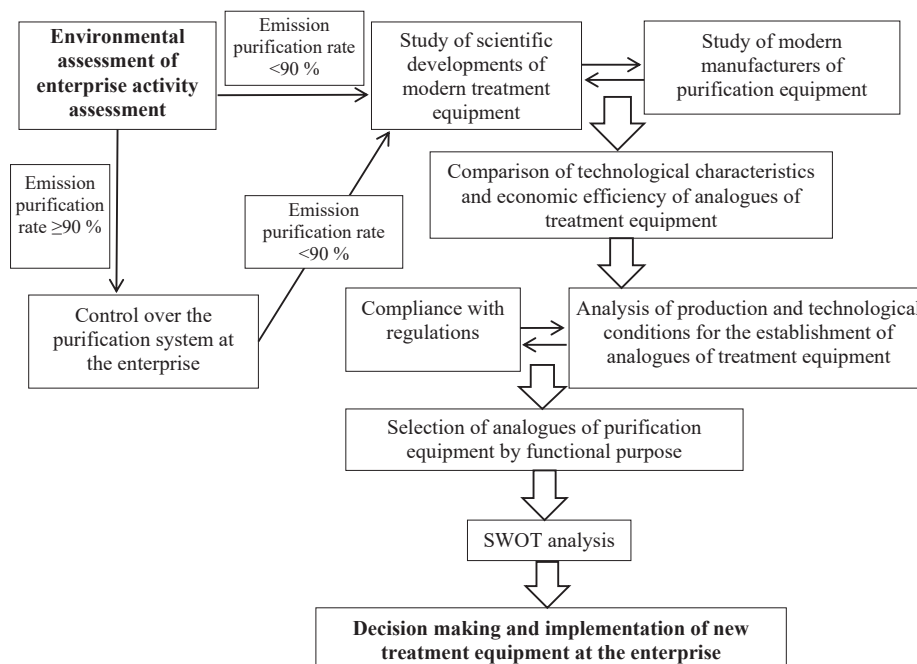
**Environmental assessment of enterprise activity assessment**

Emission purification rate <90 %

Study of scientific developments of modern treatment equipment

Study of modern manufacturers of purification equipment

Emission purification rate ≥90 %

Emission purification rate <90 %

Comparison of technological characteristics and economic efficiency of analogues of treatment equipment

Control over the purification system at the enterprise

Compliance with regulations

Analysis of production and technological conditions for the establishment of analogues of treatment equipment

Selection of analogues of purification equipment by functional purpose

SWOT analysis

**Decision making and implementation of new treatment equipment at the enterprise**